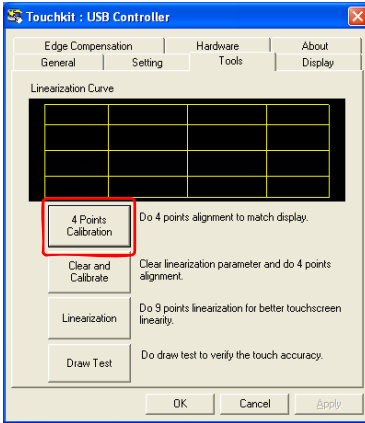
Touchkit : USB Controller

Edge Compensation
Hardware
About
General
Setting
Tools
Display

Linearization Curve

4 Points Calibration
Do 4 points alignment to match display.

Clear and Calibrate
Clear linearization parameter and do 4 points alignment.

Linearization
Do 9 points linearization for better touchscreen linearity.

Draw Test
Do draw test to verify the touch accuracy.

OK
Cancel
Apply